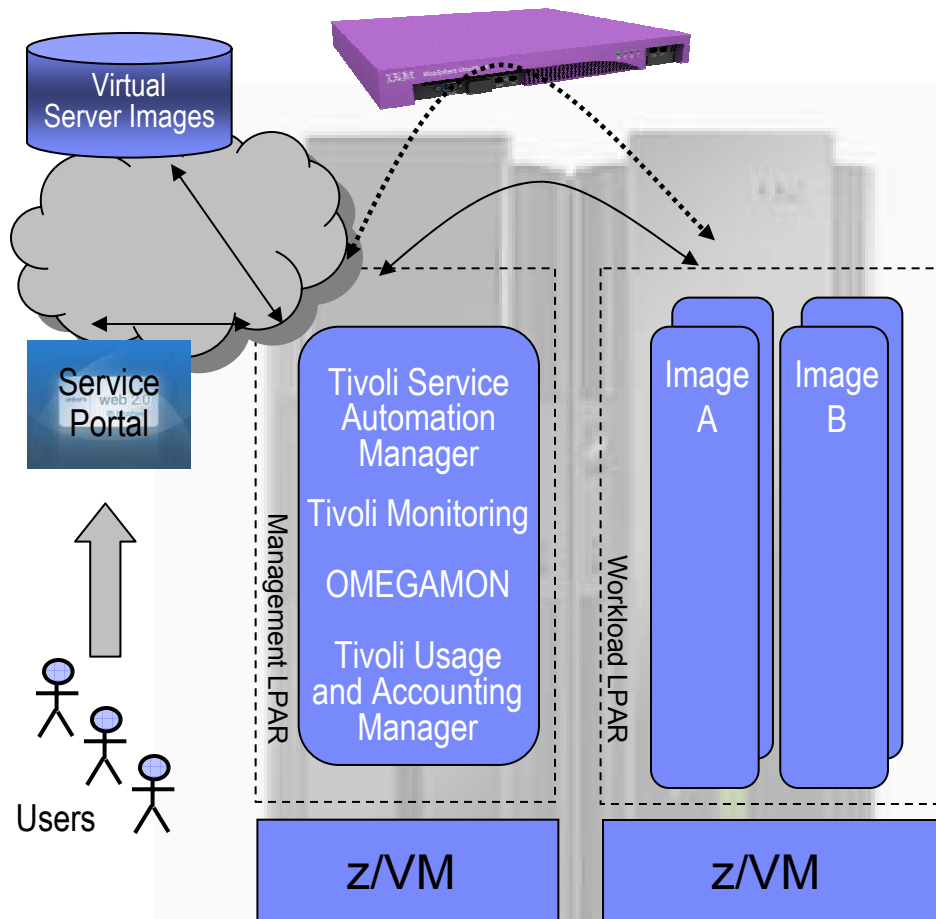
Virtual Server Images

Service Portal

Users

Tivoli Service Automation Manager

Tivoli Monitoring

OMEGAMON

Tivoli Usage and Accounting Manager

Management LPAR

Image A

Image B

Workload LPAR

z/VM

z/VM